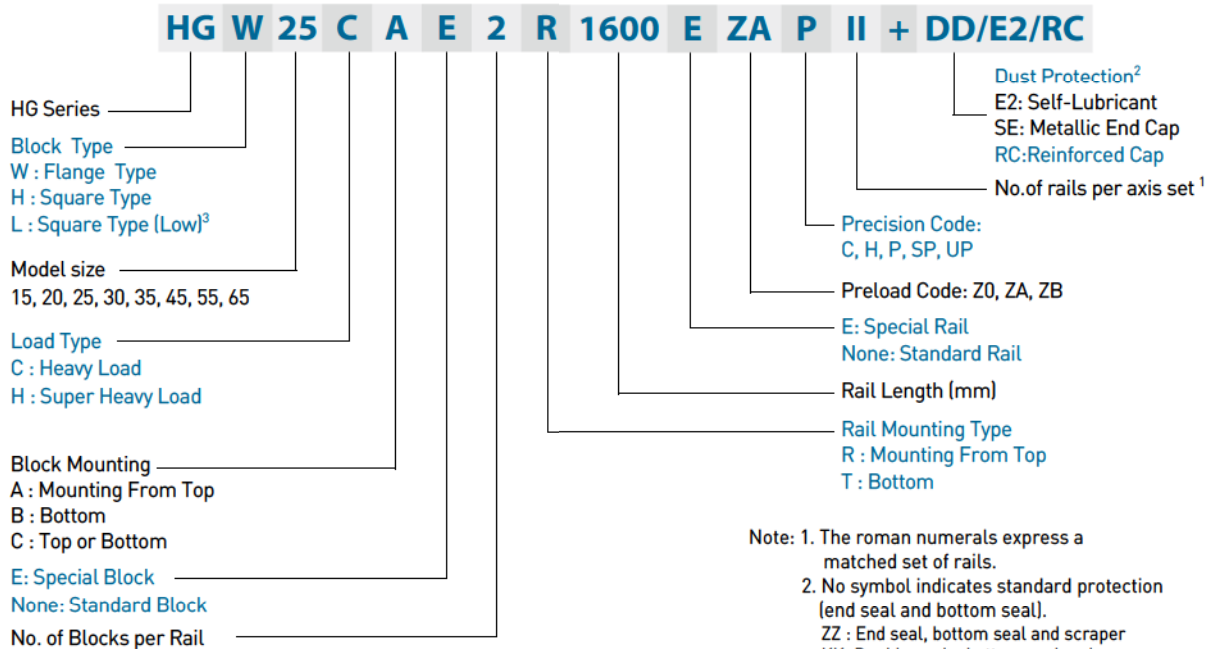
HG W 25 C A E 2 R 1600 E ZA P II + DD/E2/RC

HG Series

Block Type
W : Flange Type
H : Square Type
L : Square Type (Low)$^3$

Model size
15, 20, 25, 30, 35, 45, 55, 65

Load Type
C : Heavy Load
H : Super Heavy Load

Block Mounting
A : Mounting From Top
B : Bottom
C : Top or Bottom

E: Special Block
None: Standard Block

No. of Blocks per Rail

Dust Protection$^2$
E2: Self-Lubricant
SE: Metallic End Cap
RC:Reinforced Cap

No.of rails per axis set $^1$

Precision Code:
C, H, P, SP, UP

Preload Code: Z0, ZA, ZB

E: Special Rail
None: Standard Rail

Rail Length (mm)

Rail Mounting Type
R : Mounting From Top
T : Bottom

Note: 1. The roman numerals express a matched set of rails.
2. No symbol indicates standard protection (end seal and bottom seal).
ZZ : End seal, bottom seal and scraper
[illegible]